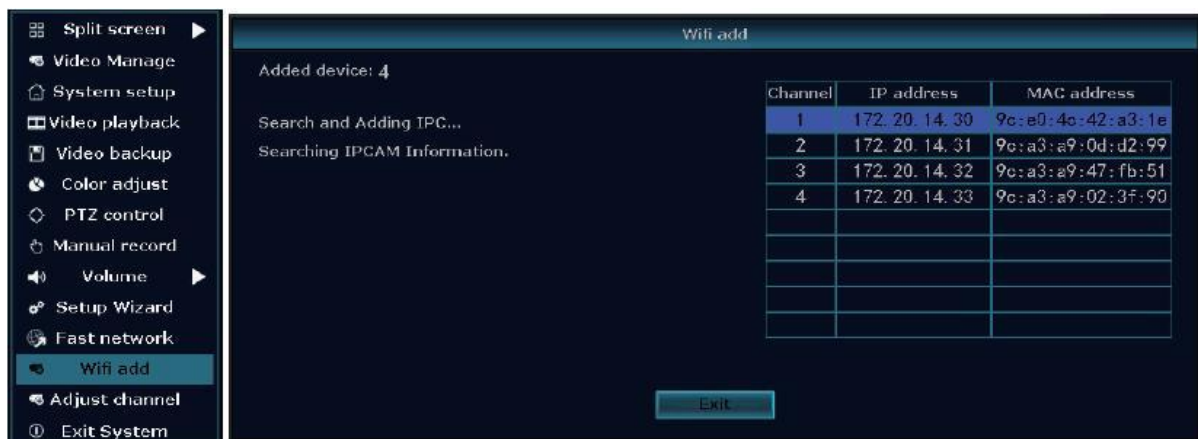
Split screen
Video Manage
System setup
Video playback
Video backup
Color adjust
PTZ control
Manual record
Volume
Setup Wizard
Fast network
Wifi add
Adjust channel
Exit System

Wifi add

Added device: 4

Search and Adding IPC...
Searching IPCAM Information.

| Channel | IP address | MAC address |
|---|---|---|
| 1 | 172. 20. 14. 30 | 9c:e0:4c:42:a3:1e |
| 2 | 172. 20. 14. 31 | 9c:a3:a9:0d:d2:99 |
| 3 | 172. 20. 14. 32 | 9c:a3:a9:47:fb:51 |
| 4 | 172. 20. 14. 33 | 9c:a3:a9:02:3f:90 |
| | | |
| | | |
| | | |
| | | |
| | | |

Exit